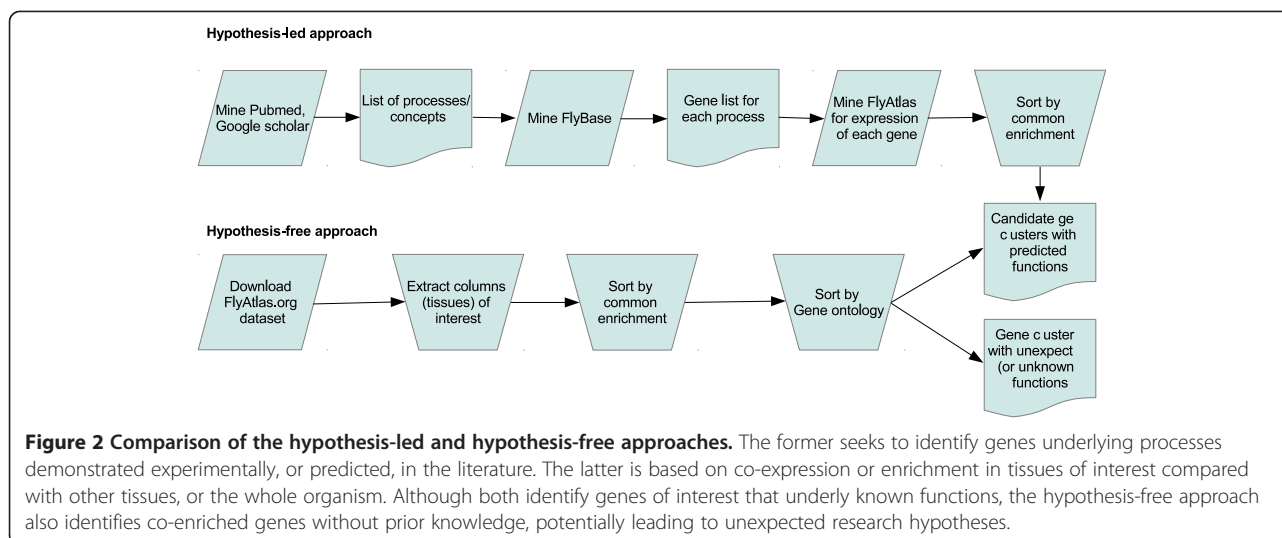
Hypothesis-led approach

Mine Pubmed, Google scholar

List of processes/ concepts

Mine FlyBase

Gene list for each process

Mine FlyAtlas for expression of each gene

Sort by common enrichment

Hypothesis-free approach

Candidate ge c usters with predicted functions

Download FlyAtlas.org dataset

Extract columns (tissues) of interest

Sort by common enrichment

Sort by Gene ontology

Gene c uster with unexpect (or unknown functions

**Figure 2 Comparison of the hypothesis-led and hypothesis-free approaches.** The former seeks to identify genes underlying processes demonstrated experimentally, or predicted, in the literature. The latter is based on co-expression or enrichment in tissues of interest compared with other tissues, or the whole organism. Although both identify genes of interest that underly known functions, the hypothesis-free approach also identifies co-enriched genes without prior knowledge, potentially leading to unexpected research hypotheses.